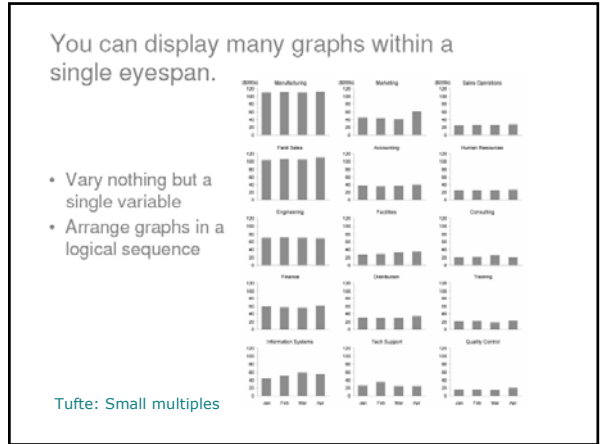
You can display many graphs within a single eyespan.

- Vary nothing but a single variable
- Arrange graphs in a logical sequence

Tufte: Small multiples

($000s) Manufacturing
($000s) Marketing
($000s) Sales Operations
Field Sales
Accounting
Human Resources
Engineering
Facilities
Consulting
Finance
Distribution
Training
Information Systems
Tech Support
Quality Control

Jan Feb Mar Apr
Jan Feb Mar Apr
Jan Feb Mar Apr